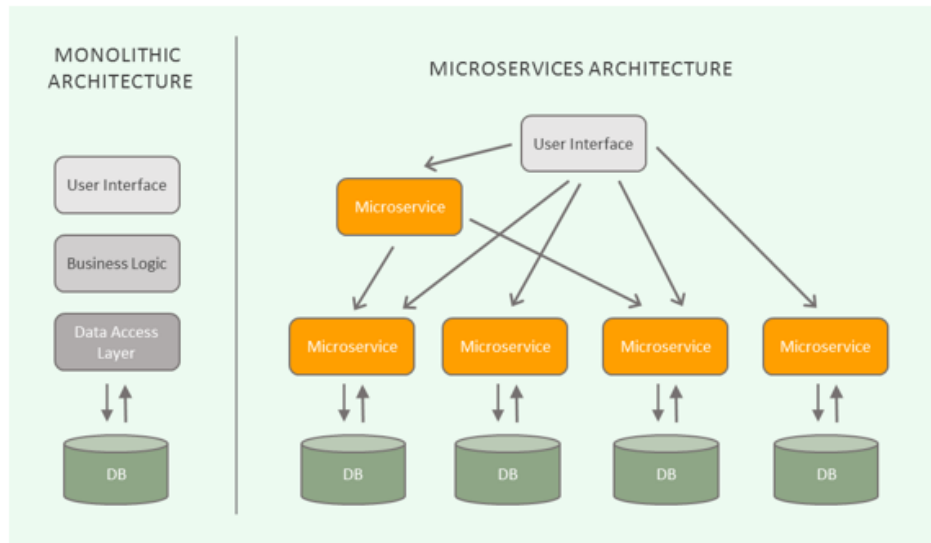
MONOLITHIC ARCHITECTURE

User Interface

Business Logic

Data Access Layer

DB

MICROSERVICES ARCHITECTURE

User Interface

Microservice

Microservice

Microservice

Microservice

Microservice

DB

DB

DB

DB